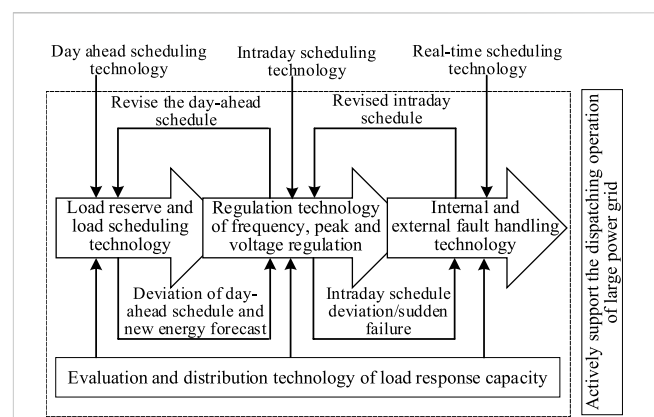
Day ahead scheduling technology

Intraday scheduling technology

Real-time scheduling technology

Revise the day-ahead schedule

Revised intraday schedule

Load reserve and load scheduling technology

Regulation technology of frequency, peak and voltage regulation

Internal and external fault handling technology

Deviation of day-ahead schedule and new energy forecast

Intraday schedule deviation/sudden failure

Evaluation and distribution technology of load response capacity

Actively support the dispatching operation of large power grid